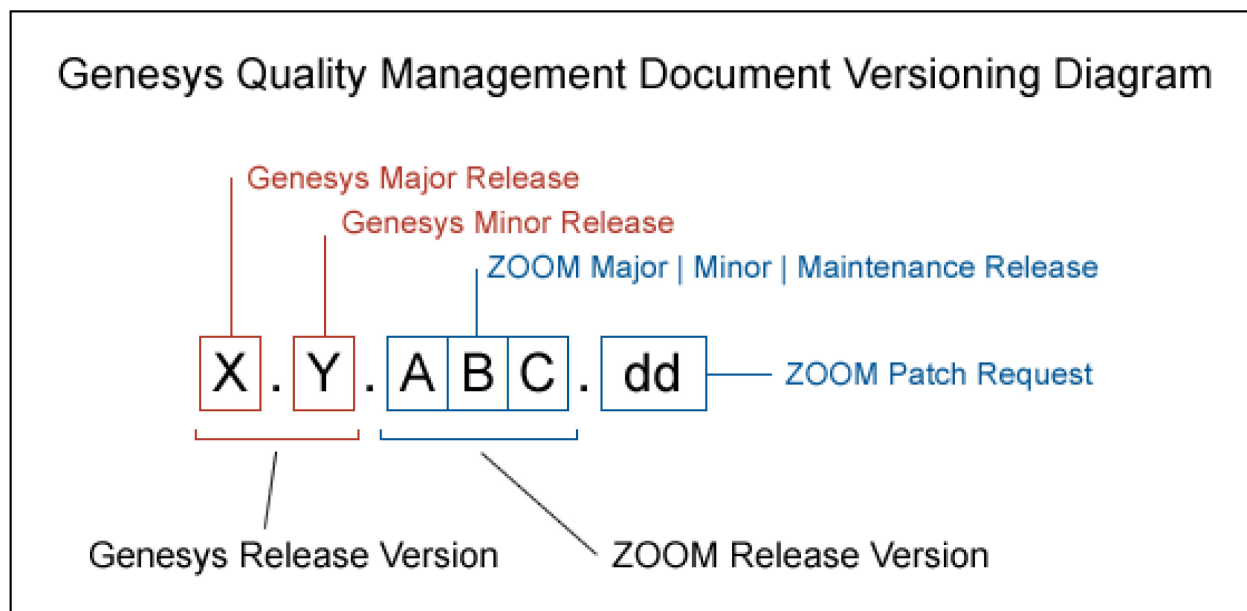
Genesys Quality Management Document Versioning Diagram

Genesys Major Release

Genesys Minor Release

ZOOM Major | Minor | Maintenance Release

X . Y . A B C . dd

ZOOM Patch Request

Genesys Release Version

ZOOM Release Version